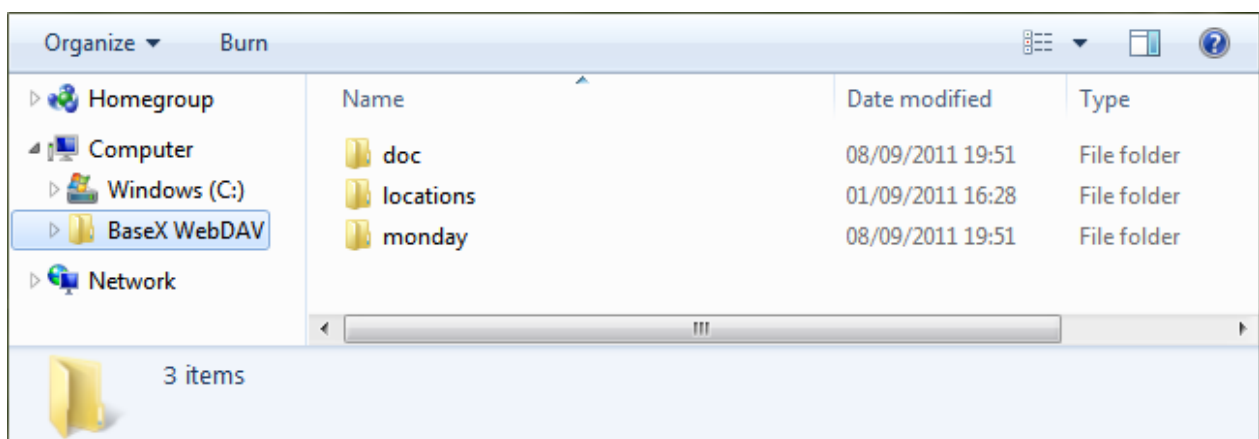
Organize ▾ Burn

Homegroup
Computer
Windows (C:)
BaseX WebDAV
Network

| Name | Date modified | Type |
|---|---|---|
| doc | 08/09/2011 19:51 | File folder |
| locations | 01/09/2011 16:28 | File folder |
| monday | 08/09/2011 19:51 | File folder |

3 items